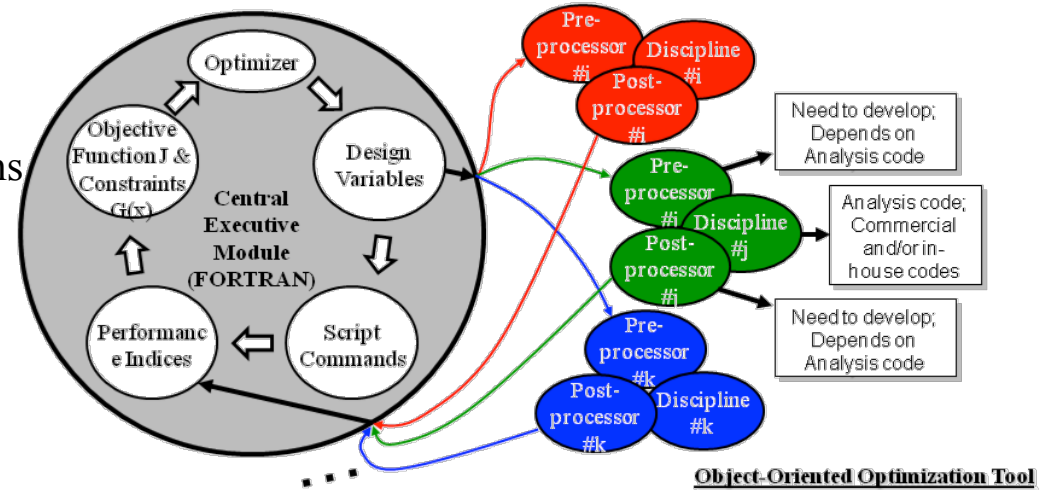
ns

Optimizer

Objective Function J & Constraints G(x)

Design Variables

Central Executive Module (FORTRAN)

Performanc e Indices

Script Commands

Pre-processor #i

Discipline #i

Post-processor #i

Pre-processor #j

Discipline #j

Post-processor #j

Pre-processor #k

Discipline #k

Post-processor #k

Need to develop; Depends on Analysis code

Analysis code; Commercial and/or in-house codes

Need to develop; Depends on Analysis code

. . .

Object-Oriented Optimization Tool